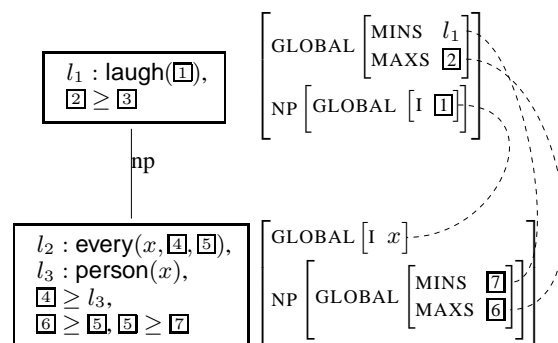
$l_1$ : laugh($\boxed{1}$),
$\boxed{2} \geq \boxed{3}$

np

$l_2$ : every($x, \boxed{4}, \boxed{5}$),
$l_3$ : person($x$),
$\boxed{4} \geq l_3$,
$\boxed{6} \geq \boxed{5}$, $\boxed{5} \geq \boxed{7}$

$\begin{bmatrix} \text{GLOBAL} \begin{bmatrix} \text{MINS} & l_1 \\ \text{MAXS} & \boxed{2} \end{bmatrix} \\ \text{NP} \begin{bmatrix} \text{GLOBAL} \begin{bmatrix} \text{I} & \boxed{1} \end{bmatrix} \end{bmatrix} \end{bmatrix}$

$\begin{bmatrix} \text{GLOBAL} \begin{bmatrix} \text{I} & x \end{bmatrix} \\ \text{NP} \begin{bmatrix} \text{GLOBAL} \begin{bmatrix} \text{MINS} & \boxed{7} \\ \text{MAXS} & \boxed{6} \end{bmatrix} \end{bmatrix} \end{bmatrix}$